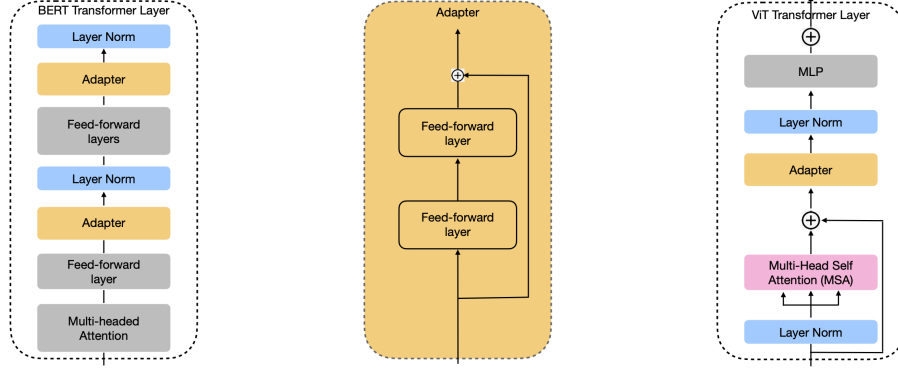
BERT Transformer Layer

Layer Norm

Adapter

Feed-forward layers

Layer Norm

Adapter

Feed-forward layer

Multi-headed Attention

Adapter

Feed-forward layer

Feed-forward layer

ViT Transformer Layer

MLP

Layer Norm

Adapter

Multi-Head Self Attention (MSA)

Layer Norm